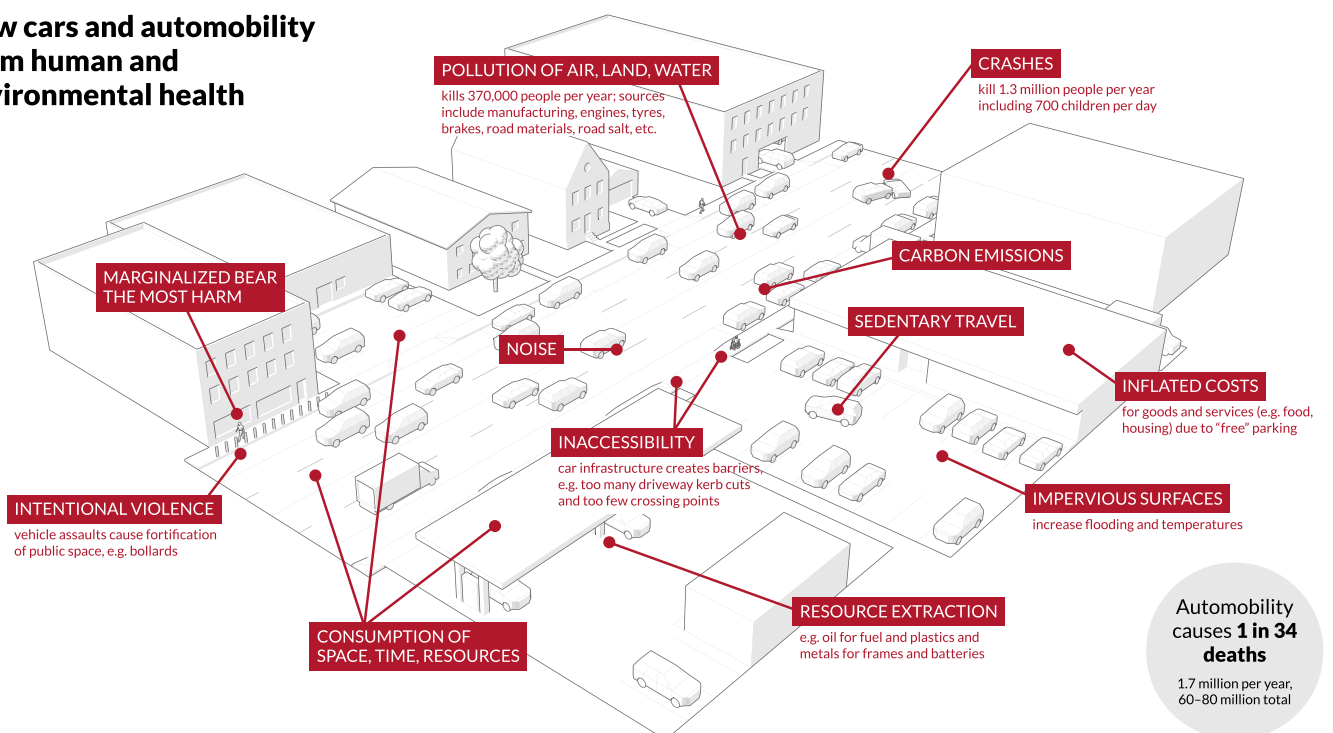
w cars and automobility m human and vironmental health

POLLUTION OF AIR, LAND, WATER
kills 370,000 people per year; sources include manufacturing, engines, tyres, brakes, road materials, road salt, etc.

CRASHES
kill 1.3 million people per year including 700 children per day

CARBON EMISSIONS

MARGINALIZED BEAR THE MOST HARM

SEDENTARY TRAVEL

NOISE

INFLATED COSTS
for goods and services (e.g. food, housing) due to "free" parking

INACCESSIBILITY
car infrastructure creates barriers, e.g. too many driveway kerb cuts and too few crossing points

INTENTIONAL VIOLENCE
vehicle assaults cause fortification of public space, e.g. bollards

IMPERVIOUS SURFACES
increase flooding and temperatures

RESOURCE EXTRACTION
e.g. oil for fuel and plastics and metals for frames and batteries

CONSUMPTION OF SPACE, TIME, RESOURCES

Automobility causes **1 in 34 deaths**
1.7 million per year, 60–80 million total